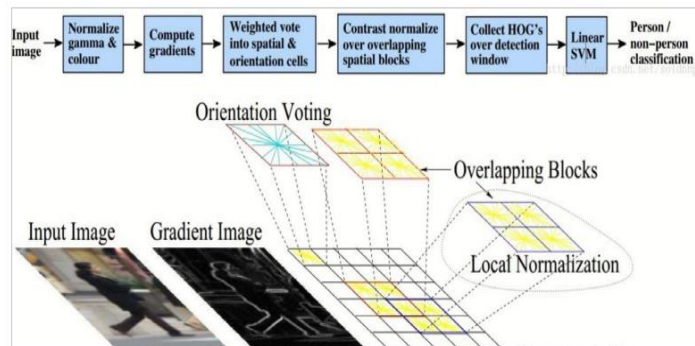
Input image

Normalize gamma & colour

Compute gradients

Weighted vote into spatial & orientation cells

Contrast normalize over overlapping spatial blocks

Collect HOG's over detection window

Linear SVM

Person / non-person classification

Orientation Voting

Overlapping Blocks

Input Image

Gradient Image

Local Normalization